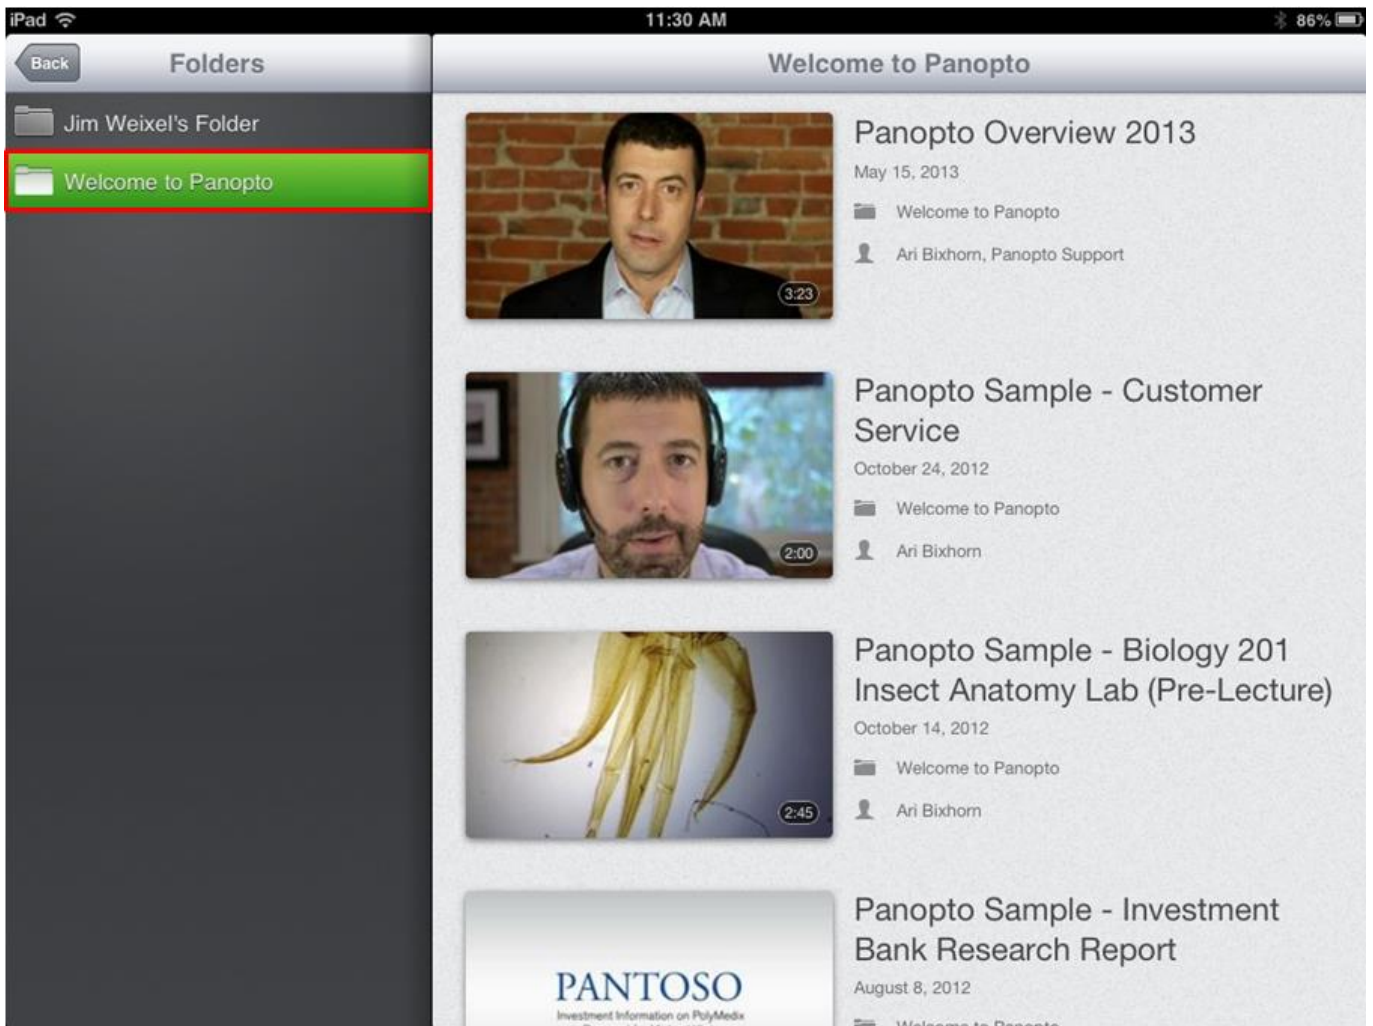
iPad
11:30 AM
86%

Back
Folders

Jim Weixel's Folder

Welcome to Panopto

Welcome to Panopto

3:23
Panopto Overview 2013
May 15, 2013
Welcome to Panopto
Ari Bixhorn, Panopto Support

2:00
Panopto Sample - Customer Service
October 24, 2012
Welcome to Panopto
Ari Bixhorn

2:45
Panopto Sample - Biology 201 Insect Anatomy Lab (Pre-Lecture)
October 14, 2012
Welcome to Panopto
Ari Bixhorn

PANTOSO
Investment Information on PolyMedix
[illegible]
Panopto Sample - Investment Bank Research Report
August 8, 2012
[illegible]